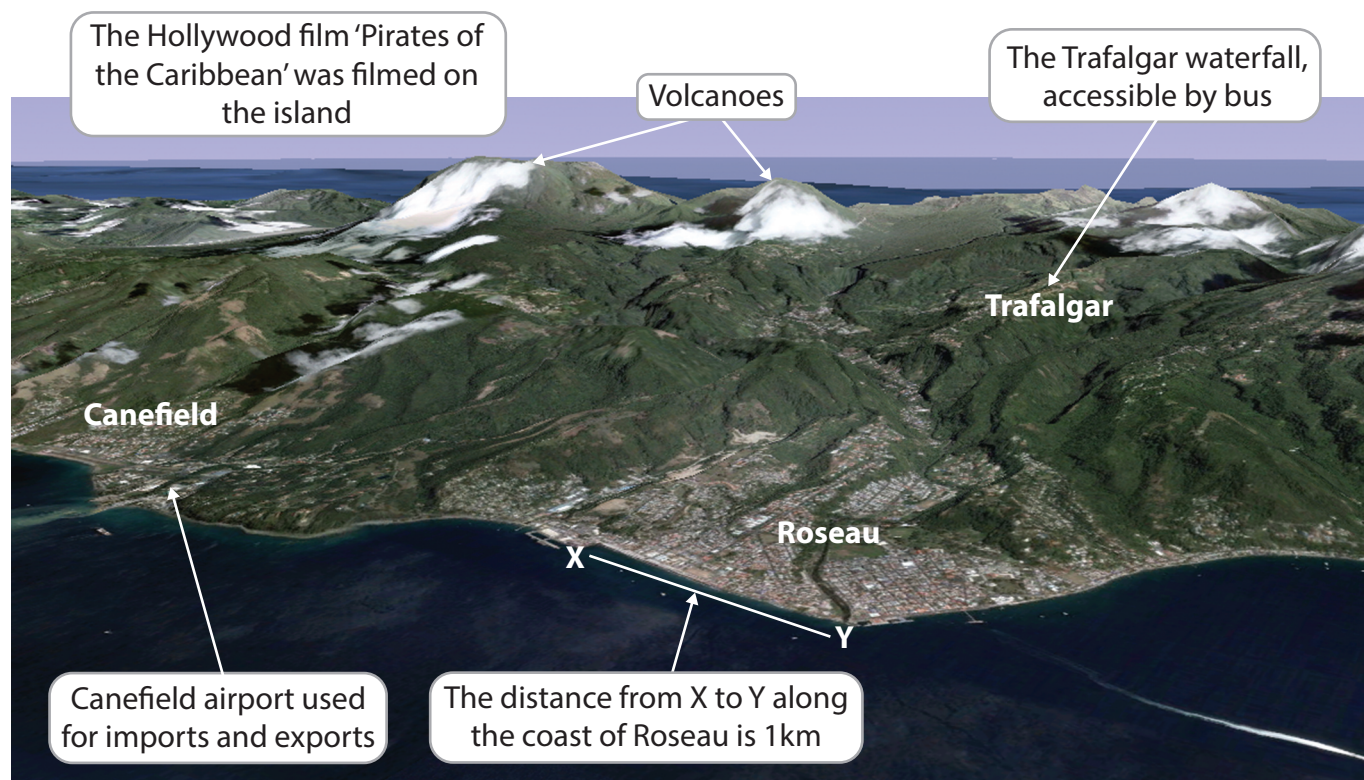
The Hollywood film 'Pirates of the Caribbean' was filmed on the island

Volcanoes

The Trafalgar waterfall, accessible by bus

Trafalgar

Canefield

Roseau

X

Y

Canefield airport used for imports and exports

The distance from X to Y along the coast of Roseau is 1km